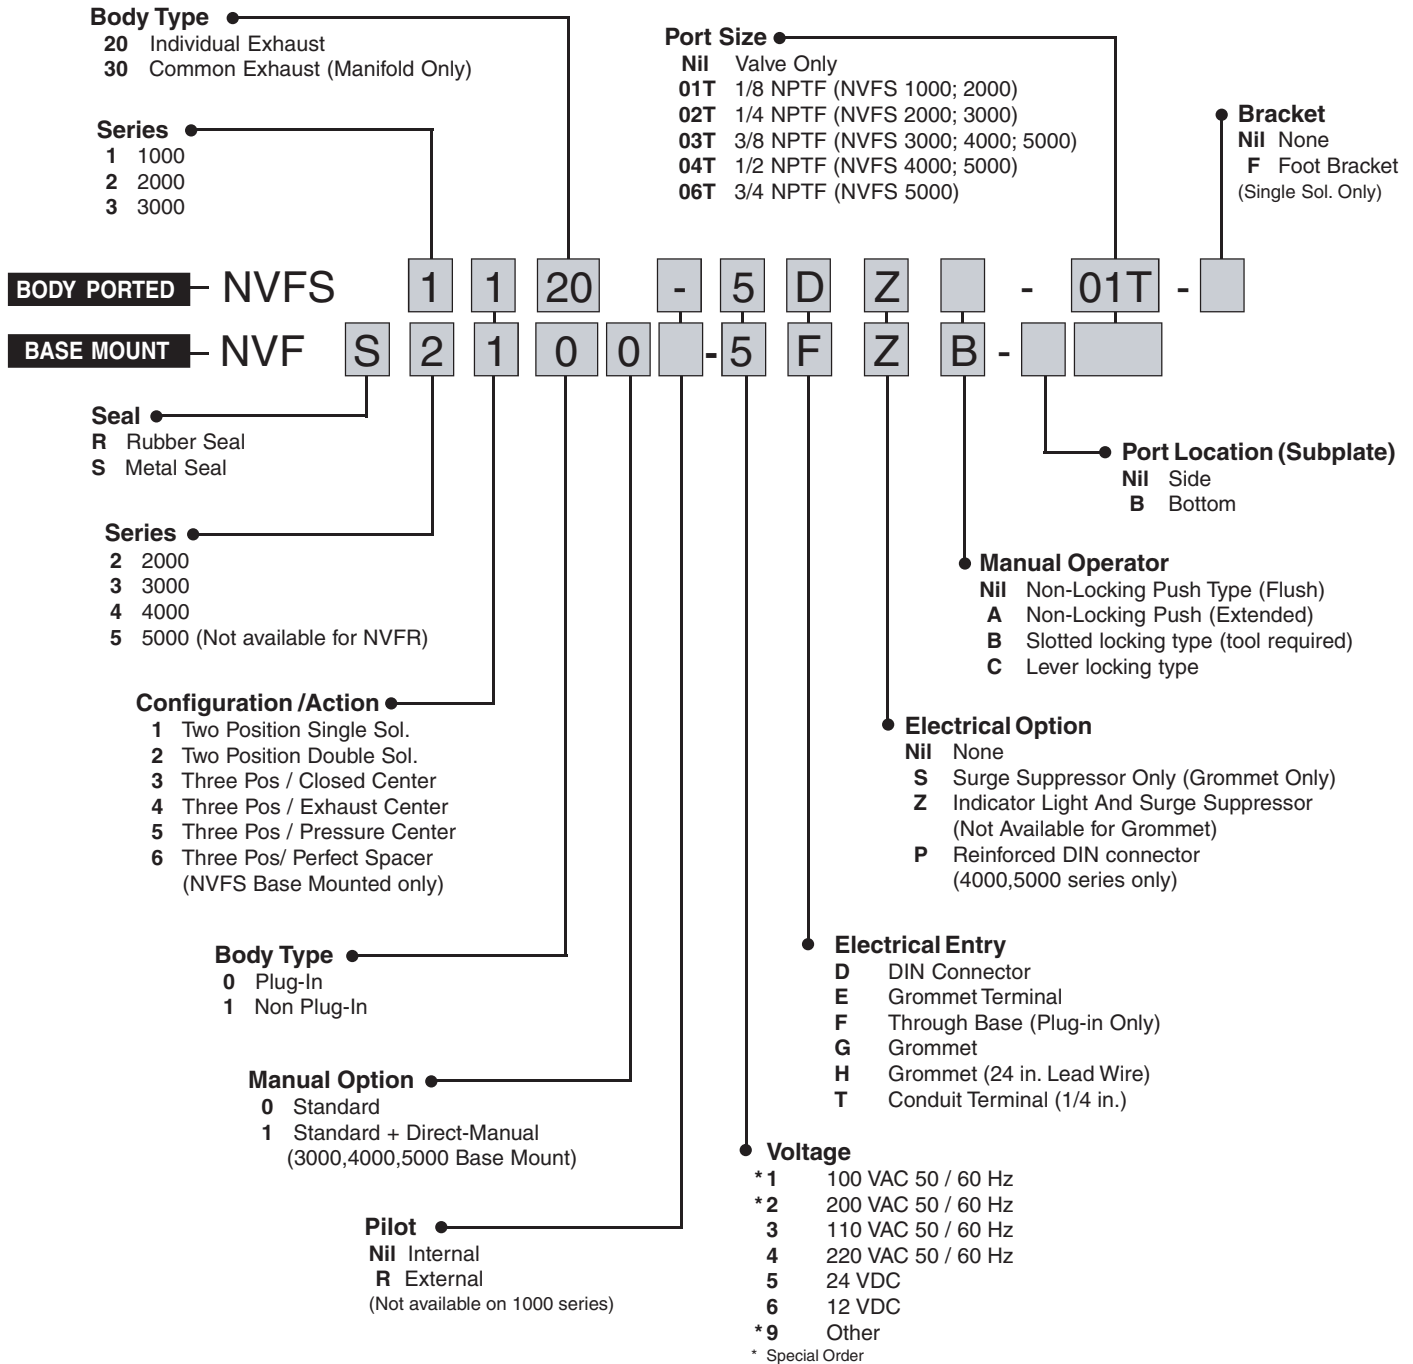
Body Type
20 Individual Exhaust
30 Common Exhaust (Manifold Only)

Series
1 1000
2 2000
3 3000

Port Size
Nil Valve Only
01T 1/8 NPTF (NVFS 1000; 2000)
02T 1/4 NPTF (NVFS 2000; 3000)
03T 3/8 NPTF (NVFS 3000; 4000; 5000)
04T 1/2 NPTF (NVFS 4000; 5000)
06T 3/4 NPTF (NVFS 5000)

Bracket
Nil None
F Foot Bracket
(Single Sol. Only)

BODY PORTED NVFS 1 1 20 - 5 D Z - 01T -

BASE MOUNT NVF S 2 1 0 0 - 5 F Z B -

Seal
R Rubber Seal
S Metal Seal

Port Location (Subplate)
Nil Side
B Bottom

Series
2 2000
3 3000
4 4000
5 5000 (Not available for NVFR)

Manual Operator
Nil Non-Locking Push Type (Flush)
A Non-Locking Push (Extended)
B Slotted locking type (tool required)
C Lever locking type

Configuration /Action
1 Two Position Single Sol.
2 Two Position Double Sol.
3 Three Pos / Closed Center
4 Three Pos / Exhaust Center
5 Three Pos / Pressure Center
6 Three Pos/ Perfect Spacer (NVFS Base Mounted only)

Electrical Option
Nil None
S Surge Suppressor Only (Grommet Only)
Z Indicator Light And Surge Suppressor (Not Available for Grommet)
P Reinforced DIN connector (4000,5000 series only)

Body Type
0 Plug-In
1 Non Plug-In

Electrical Entry
D DIN Connector
E Grommet Terminal
F Through Base (Plug-in Only)
G Grommet
H Grommet (24 in. Lead Wire)
T Conduit Terminal (1/4 in.)

Manual Option
0 Standard
1 Standard + Direct-Manual (3000,4000,5000 Base Mount)

Voltage
*1 100 VAC 50 / 60 Hz
*2 200 VAC 50 / 60 Hz
3 110 VAC 50 / 60 Hz
4 220 VAC 50 / 60 Hz
5 24 VDC
6 12 VDC
*9 Other
* Special Order

Pilot
Nil Internal
R External
(Not available on 1000 series)